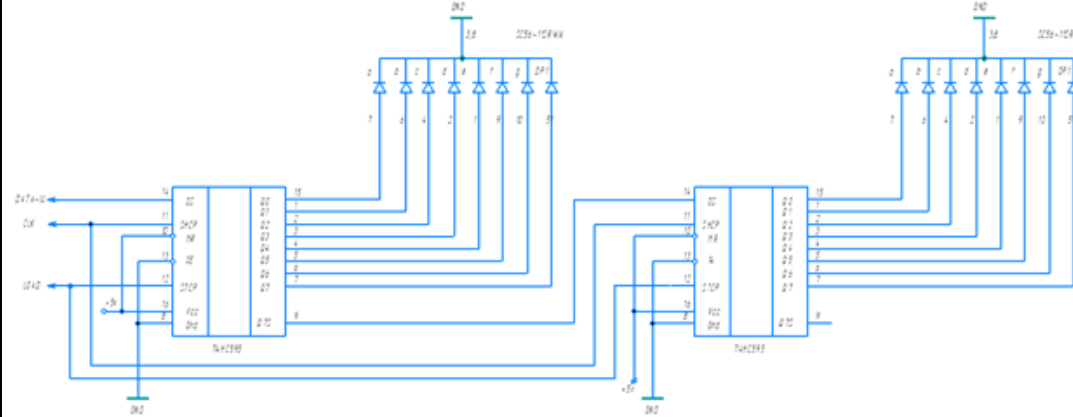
GND
3,8
3231a-1 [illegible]
a b c d e f g DP
7 6 4 2 1 9 10 5
DATA-IN
CLK
LOAD
14 DS
11 SHCP
10 MR
13 OE
12 STCP
16 Vcc
8 Gnd
+5V
Q0 15
Q1 1
Q2 2
Q3 3
Q4 4
Q5 5
Q6 6
Q7 7
Q7S 9
74HC595
GND
GND
3,8
3231a-1 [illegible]
a b c d e f g DP
7 6 4 2 1 9 10 5
14 DS
11 SHCP
10 MR
13 OE
12 STCP
16 Vcc
8 Gnd
Q0 15
Q1 1
Q2 2
Q3 3
Q4 4
Q5 5
Q6 6
Q7 7
Q7S 9
74HC595
+5V
GND